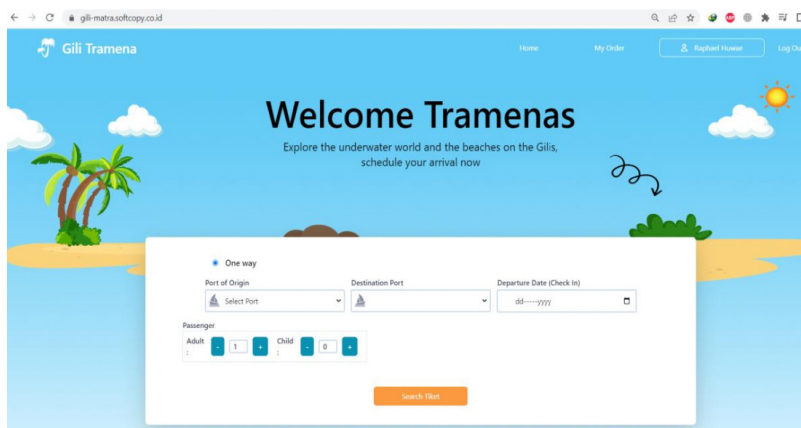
gili-matra.softcopy.co.id

Gili Tramena

Home

My Order

Raphael Huwae

Log Out

Welcome Tramenas

Explore the underwater world and the beaches on the Gilis, schedule your arrival now

One way

Port of Origin

Select Port

Destination Port

Departure Date (Check In)

dd-----yyyy

Passenger

Adult :

-

1

+

Child :

-

0

+

Search Tiket